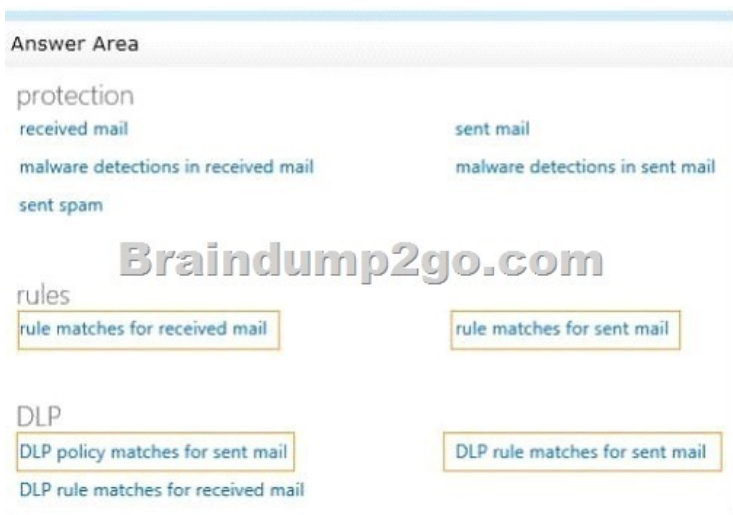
Answer Area

protection

received mail

sent mail

malware detections in received mail

malware detections in sent mail

sent spam

Braindump2go.com

rules

rule matches for received mail

rule matches for sent mail

DLP

DLP policy matches for sent mail

DLP rule matches for sent mail

DLP rule matches for received mail